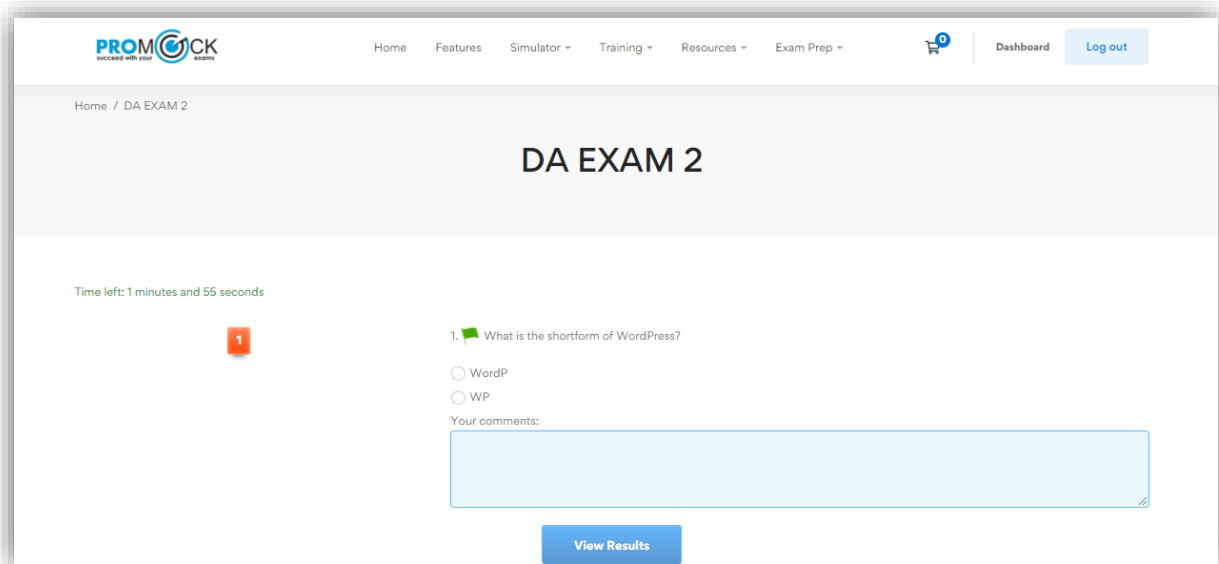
PROMOCK
succeed with your exams

Home Features Simulator Training Resources Exam Prep

0

Dashboard Log out

Home / DA EXAM 2

DA EXAM 2

Time left: 1 minutes and 55 seconds

1

1. What is the shortform of WordPress?

WordP

WP

Your comments:

View Results